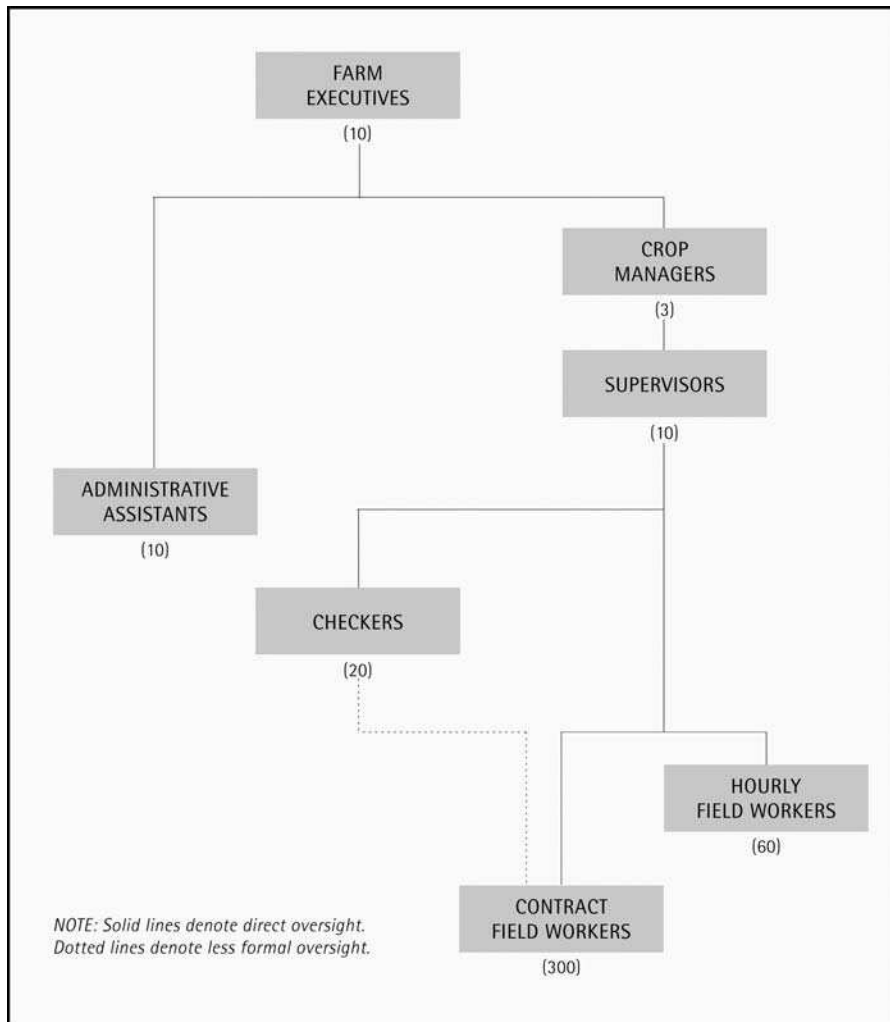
FARM EXECUTIVES
(10)

CROP MANAGERS
(3)

SUPERVISORS
(10)

ADMINISTRATIVE ASSISTANTS
(10)

CHECKERS
(20)

HOURLY FIELD WORKERS
(60)

CONTRACT FIELD WORKERS
(300)

NOTE: Solid lines denote direct oversight. Dotted lines denote less formal oversight.